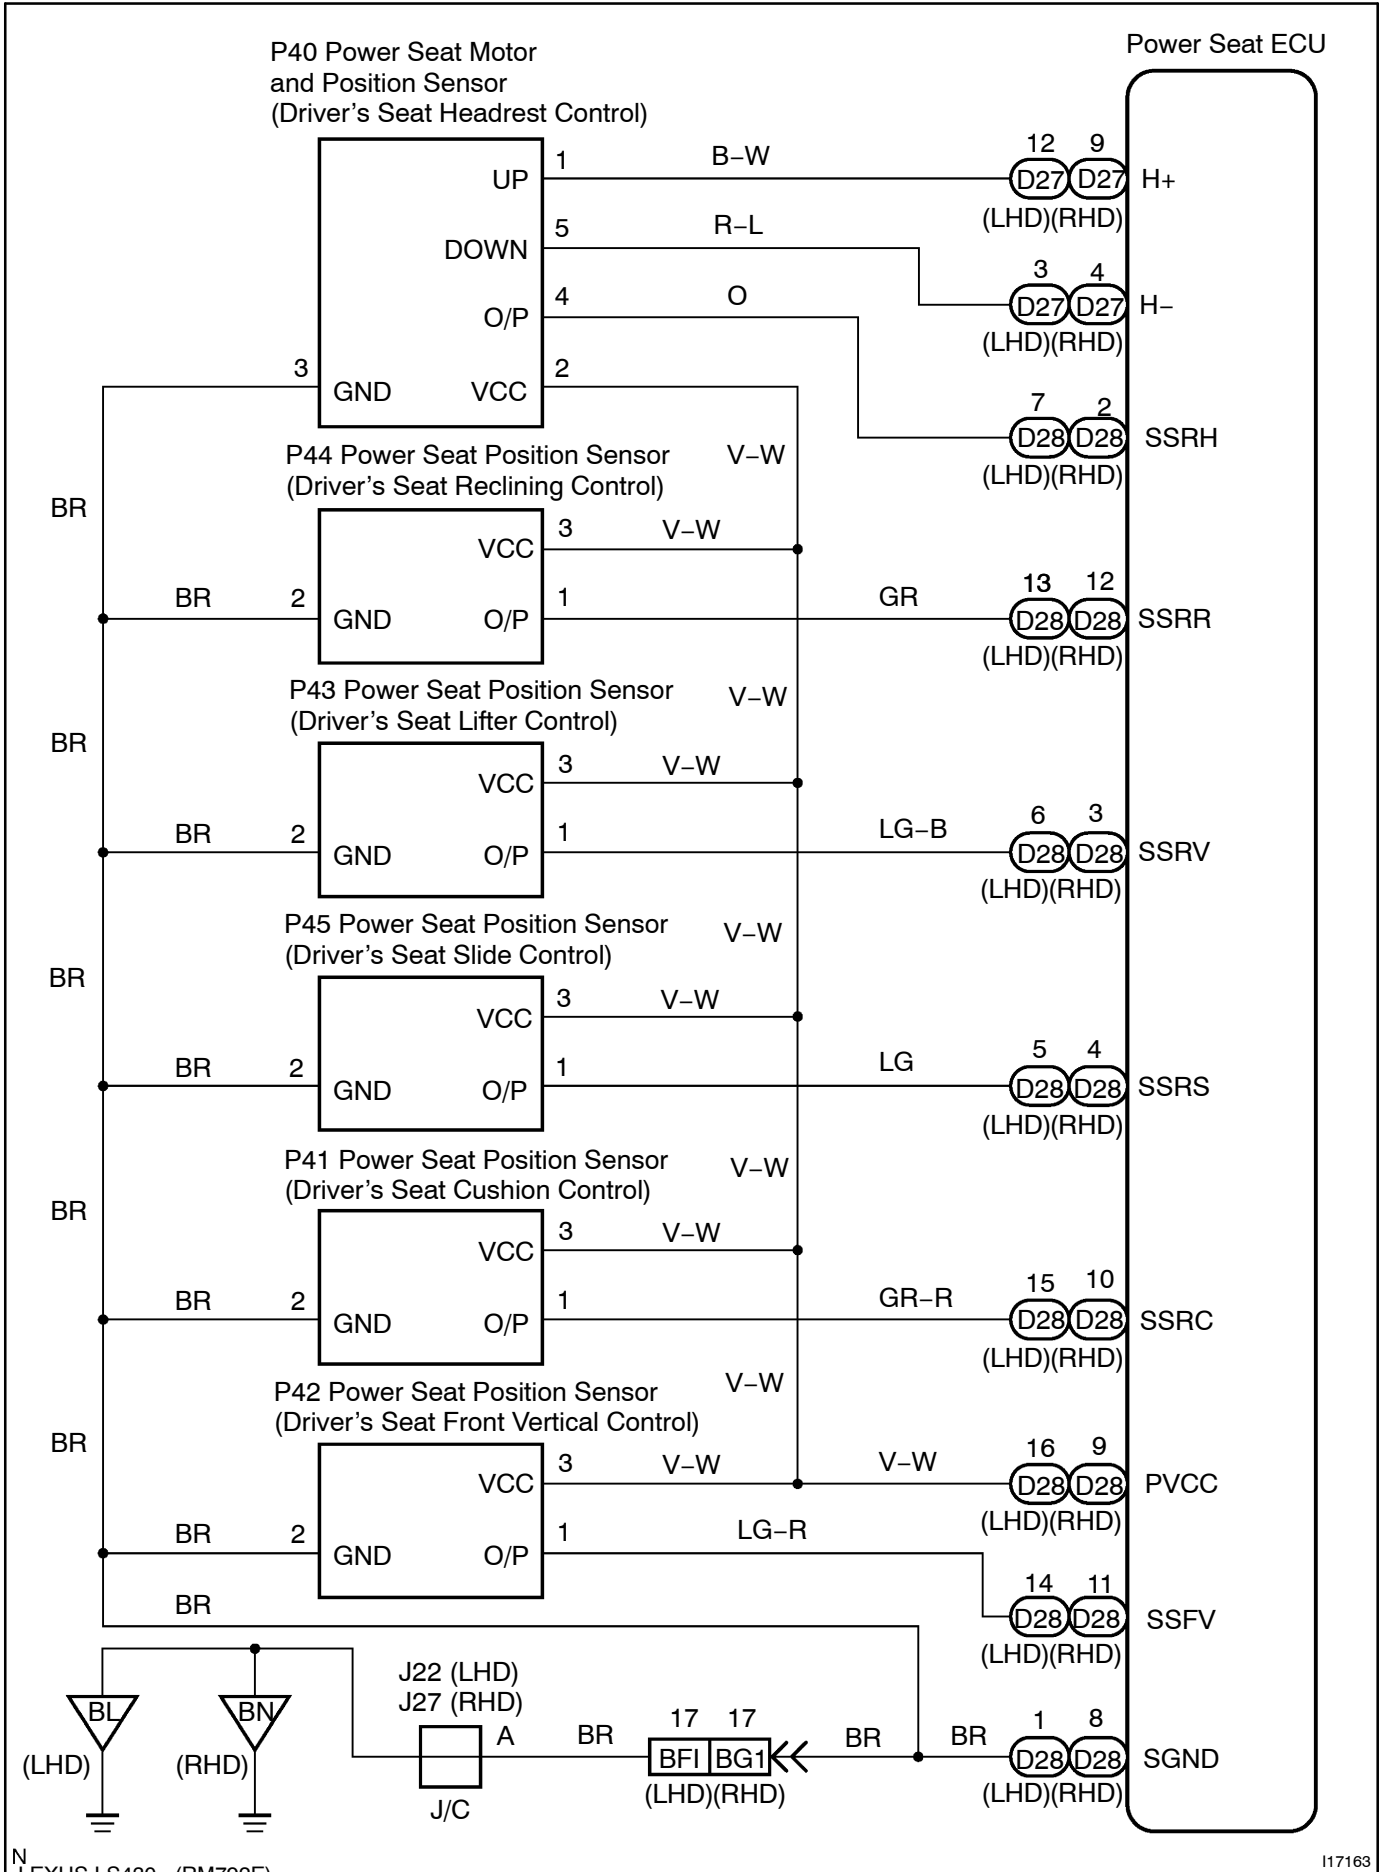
P40 Power Seat Motor and Position Sensor (Driver's Seat Headrest Control)

Power Seat ECU

UP 1 B–W 12 9 D27 D27 H+ (LHD)(RHD)
DOWN 5 R–L 3 4 D27 D27 H– (LHD)(RHD)
O/P 4 O 7 2 D28 D28 SSRH (LHD)(RHD)
3 GND VCC 2

P44 Power Seat Position Sensor (Driver's Seat Reclining Control)
V–W
BR
VCC 3 V–W
BR 2 GND O/P 1 GR 13 12 D28 D28 SSRR (LHD)(RHD)

P43 Power Seat Position Sensor (Driver's Seat Lifter Control)
V–W
BR
VCC 3 V–W
BR 2 GND O/P 1 LG–B 6 3 D28 D28 SSRV (LHD)(RHD)

P45 Power Seat Position Sensor (Driver's Seat Slide Control)
V–W
BR
VCC 3 V–W
BR 2 GND O/P 1 LG 5 4 D28 D28 SSRS (LHD)(RHD)

P41 Power Seat Position Sensor (Driver's Seat Cushion Control)
V–W
BR
VCC 3 V–W
BR 2 GND O/P 1 GR–R 15 10 D28 D28 SSRC (LHD)(RHD)

P42 Power Seat Position Sensor (Driver's Seat Front Vertical Control)
V–W
BR
VCC 3 V–W V–W 16 9 D28 D28 PVCC (LHD)(RHD)
BR 2 GND O/P 1 LG–R 14 11 D28 D28 SSFV (LHD)(RHD)
BR

BL (LHD) BN (RHD)
J22 (LHD) J27 (RHD)
A BR 17 17 BFI BG1 (LHD)(RHD) BR BR 1 8 D28 D28 SGND (LHD)(RHD)
J/C

N
LEXUS LS430 (RM792E)
I17163